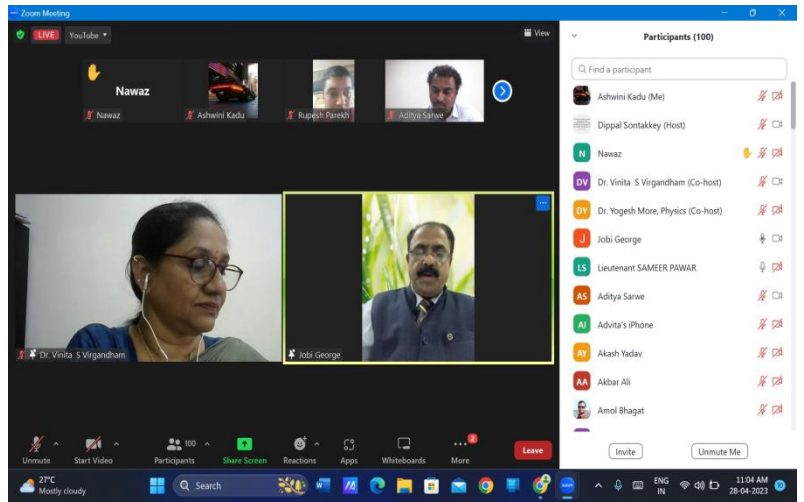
Zoom Meeting

LIVE YouTube

View

Nawaz

Nawaz

Ashwini Kadu

Rupesh Parekh

Aditya Sarwe

Dr. Vinita S Virgandham

Jobi George

Participants (100)

Find a participant

Ashwini Kadu (Me)

Dippal Sontakkey (Host)

N Nawaz

DV Dr. Vinita S Virgandham (Co-host)

DY Dr. Yogesh More, Physics (Co-host)

J Jobi George

LS Lieutenant SAMEER PAWAR

AS Aditya Sarwe

AI Advita's iPhone

AY Akash Yadav

AA Akbar Ali

Amol Bhagat

Invite

Unmute Me

Unmute

Start Video

100 Participants

Share Screen

Reactions

Apps

Whiteboards

2 More

Leave

27°C Mostly cloudy

Search

ENG IN

11:04 AM 28-04-2023